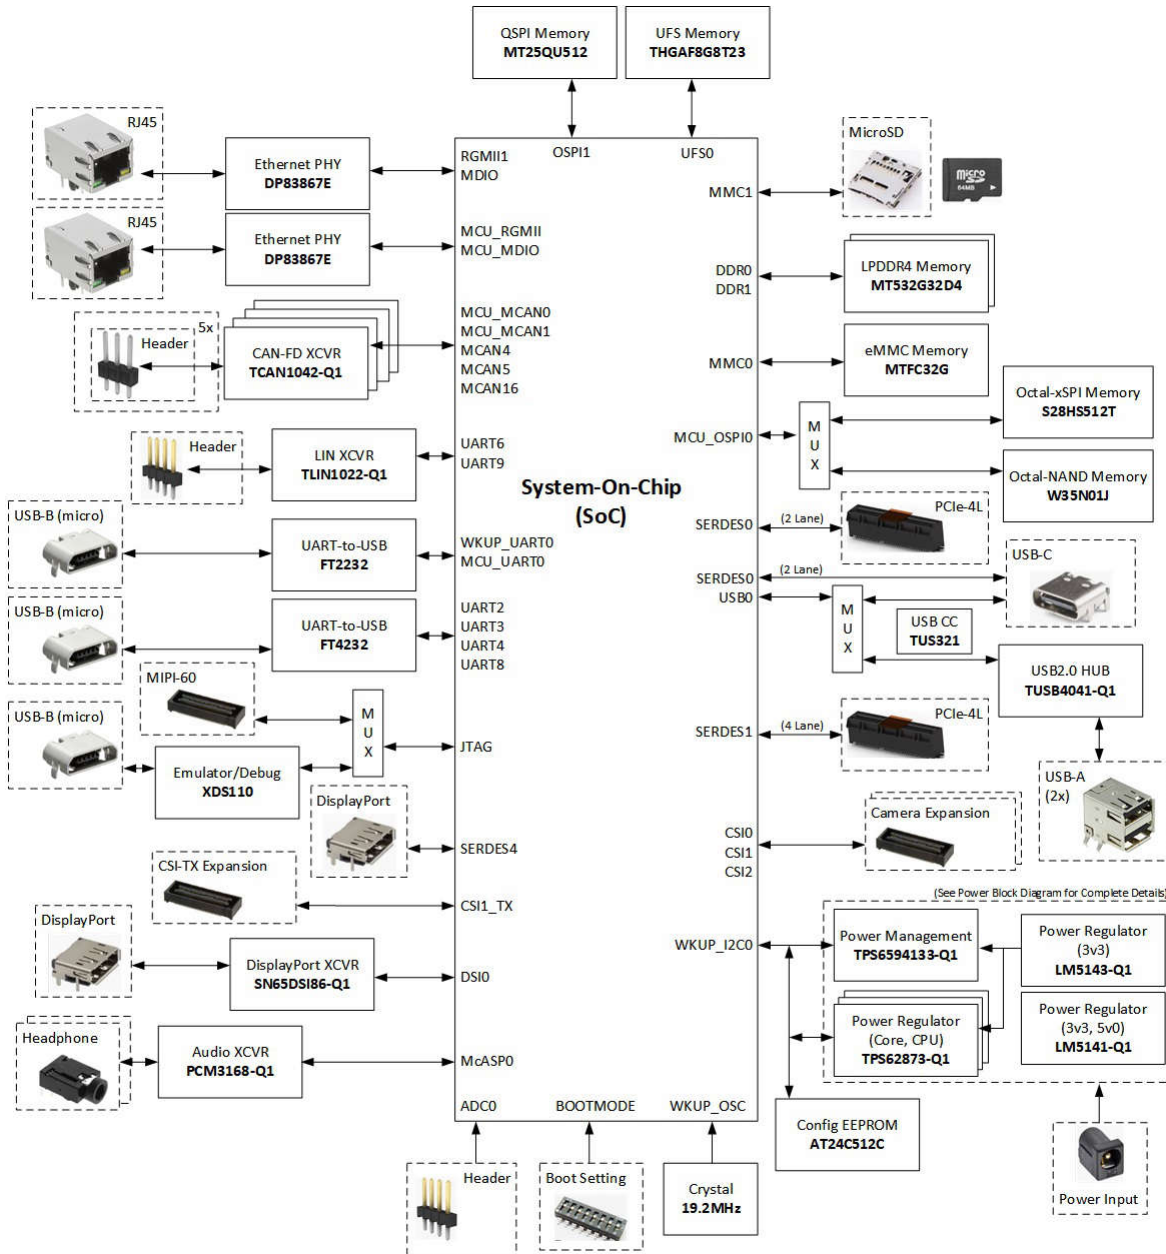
QSPI Memory
MT25QU512

UFS Memory
THGAF8G8T23

OSPI1
UFS0

RJ45

Ethernet PHY
DP83867E

RGMII1
MDIO

RJ45

Ethernet PHY
DP83867E

MCU_RGMII
MCU_MDIO

5x
Header

CAN-FD XCVR
TCAN1042-Q1

MCU_MCAN0
MCU_MCAN1
MCAN4
MCAN5
MCAN16

Header

LIN XCVR
TLIN1022-Q1

UART6
UART9

System-On-Chip
(SoC)

USB-B (micro)

UART-to-USB
FT2232

WKUP_UART0
MCU_UART0

USB-B (micro)

UART-to-USB
FT4232

UART2
UART3
UART4
UART8

MIPI-60

M
U
X

USB-B (micro)

Emulator/Debug
XDS110

JTAG

DisplayPort

SERDES4

CSI-TX Expansion

CSI1_TX

DisplayPort

DisplayPort XCVR
SN65DSI86-Q1

DSI0

Headphone

Audio XCVR
PCM3168-Q1

McASP0

ADC0
BOOTMODE
WKUP_OSC

Header

Boot Setting

Crystal
19.2MHz

MicroSD
micro 64MB

MMC1

DDR0
DDR1

LPDDR4 Memory
MT53Z32G32D4

MMC0

eMMC Memory
MTFC32G

MCU_OSPI0

M
U
X

Octal-xSPI Memory
S28HS512T

Octal-NAND Memory
W35N01J

SERDES0
(2 Lane)
PCIe-4L

SERDES0
(2 Lane)
USB0

USB-C

M
U
X

USB CC
TUS321

USB2.0 HUB
TUSB4041-Q1

SERDES1
(4 Lane)
PCIe-4L

USB-A
(2x)

CSI0
CSI1
CSI2

Camera Expansion

(See Power Block Diagram for Complete Details)

WKUP_I2C0

Power Management
TPS6594133-Q1

Power Regulator
(3v3)
LM5143-Q1

Power Regulator
(Core, CPU)
TPS62873-Q1

Power Regulator
(3v3, 5v0)
LM5141-Q1

Config EEPROM
AT24C512C

Power Input